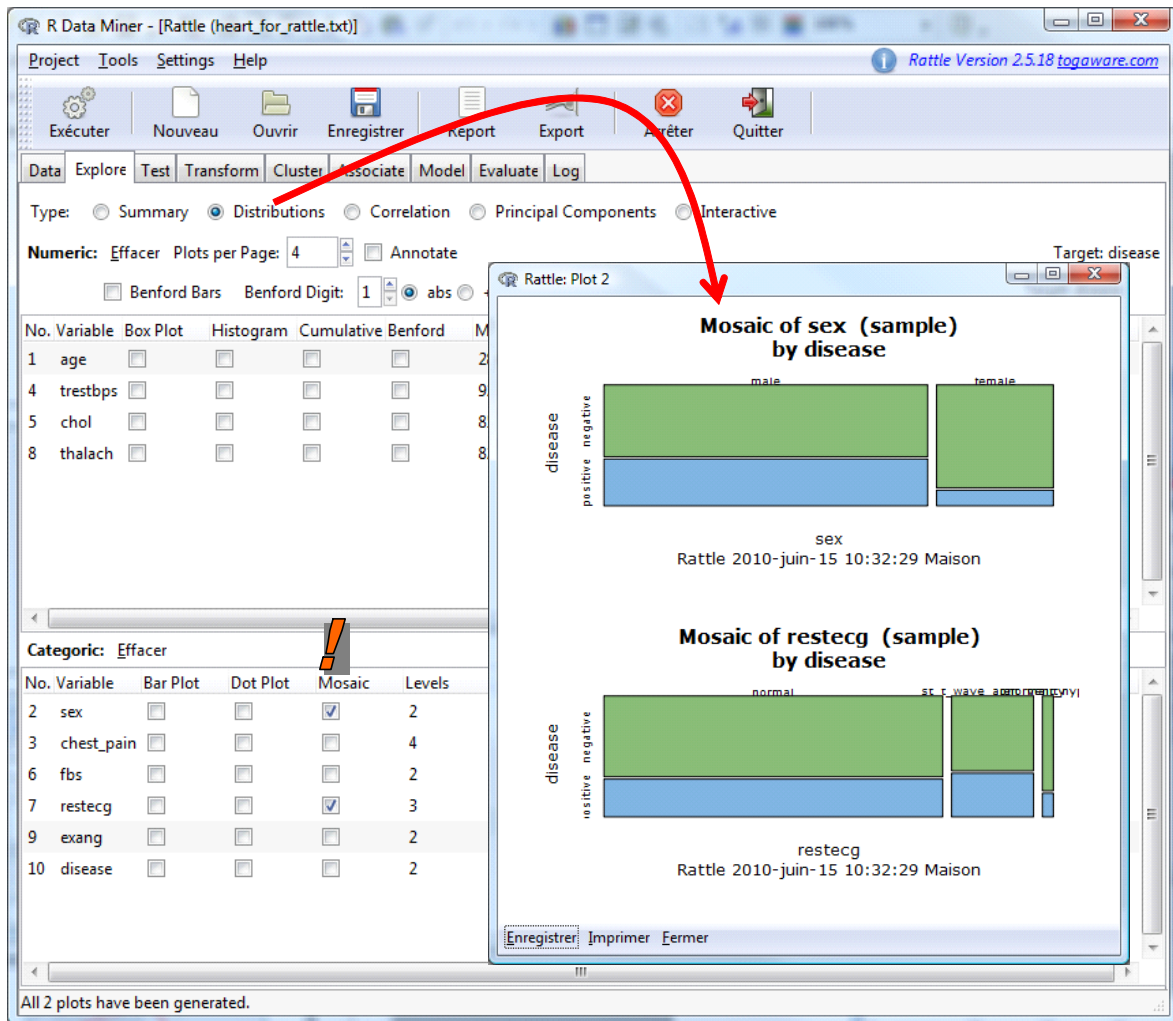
R Data Miner - [Rattle (heart_for_rattle.txt)]

Project Tools Settings Help

Rattle Version 2.5.18 togaware.com

Exécuter Nouveau Ouvrir Enregistrer Report Export Arrêter Quitter

Data Explore Test Transform Cluster Associate Model Evaluate Log

Type: Summary Distributions Correlation Principal Components Interactive

Numeric: Effacer Plots per Page: 4 Annotate

Target: disease

Benford Bars Benford Digit: 1 abs

| No. | Variable | Box Plot | Histogram | Cumulative | Benford | M |
|---|---|---|---|---|---|---|
| 1 | age | | | | | 2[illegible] |
| 4 | trestbps | | | | | 9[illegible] |
| 5 | chol | | | | | 8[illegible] |
| 8 | thalach | | | | | 8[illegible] |

Categoric: Effacer

!

| No. | Variable | Bar Plot | Dot Plot | Mosaic | Levels |
|---|---|---|---|---|---|
| 2 | sex | | | ✓ | 2 |
| 3 | chest_pain | | | | 4 |
| 6 | fbs | | | | 2 |
| 7 | restecg | | | ✓ | 3 |
| 9 | exang | | | | 2 |
| 10 | disease | | | | 2 |

Rattle: Plot 2

Mosaic of sex (sample)
by disease

male female

disease negative positive

sex
Rattle 2010-juin-15 10:32:29 Maison

Mosaic of restecg (sample)
by disease

normal st_t_wave_abnormality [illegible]

disease negative positive

restecg
Rattle 2010-juin-15 10:32:29 Maison

Enregistrer Imprimer Fermer

All 2 plots have been generated.